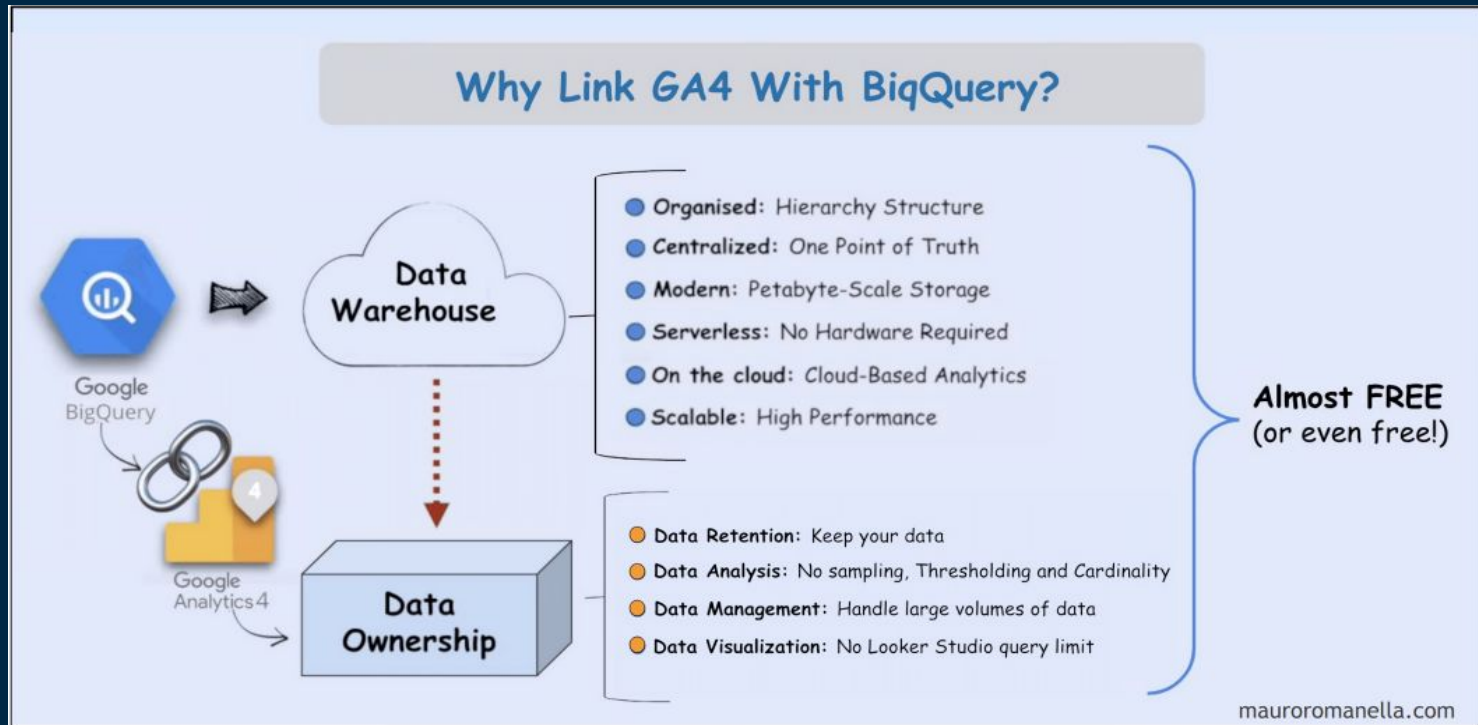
Why Link GA4 With BiqQuery?

Google BigQuery

Data Warehouse

Organised: Hierarchy Structure
Centralized: One Point of Truth
Modern: Petabyte-Scale Storage
Serverless: No Hardware Required
On the cloud: Cloud-Based Analytics
Scalable: High Performance

4

Google Analytics 4

Data Ownership

Data Retention: Keep your data
Data Analysis: No sampling, Thresholding and Cardinality
Data Management: Handle large volumes of data
Data Visualization: No Looker Studio query limit

Almost FREE (or even free!)

mauroromanella.com